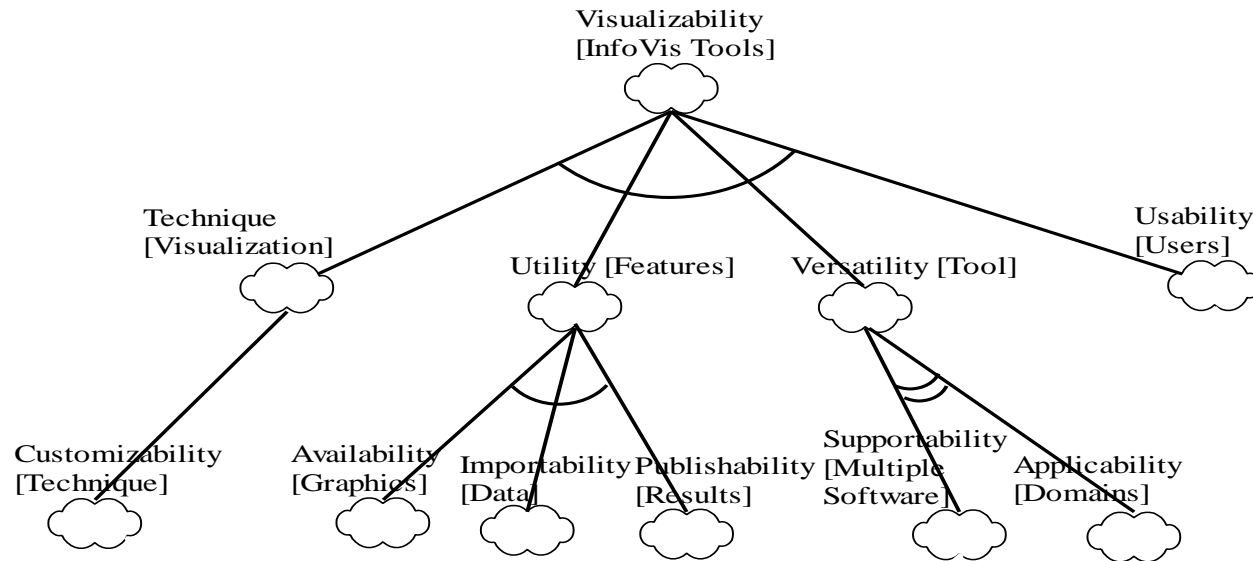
Visualizability [InfoVis Tools]

Technique [Visualization]

Utility [Features]

Versatility [Tool]

Usability [Users]

Customizability [Technique]

Availability [Graphics]

Importability [Data]

Publishability [Results]

Supportability [Multiple Software]

Applicability [Domains]